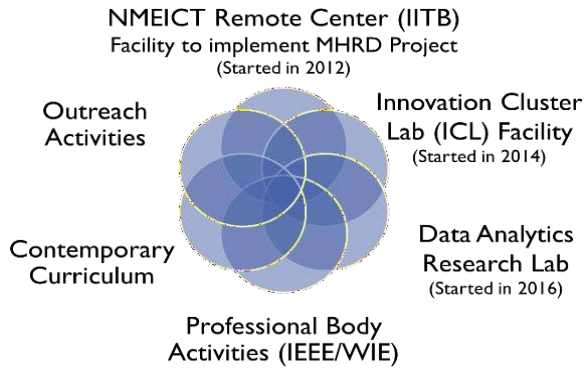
NMEICT Remote Center (IITB)
Facility to implement MHRD Project
(Started in 2012)

Outreach Activities

Innovation Cluster Lab (ICL) Facility
(Started in 2014)

Contemporary Curriculum

Data Analytics Research Lab
(Started in 2016)

Professional Body Activities (IEEE/WIE)